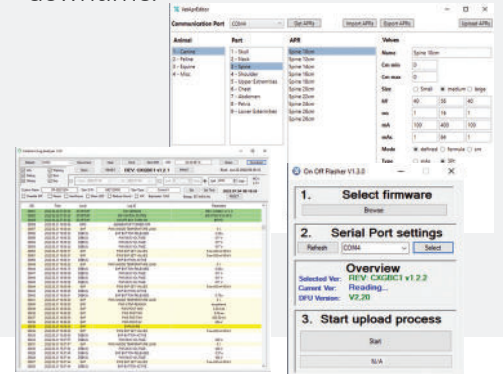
download

VetAprEditor

Communication Port COM4 Get APRs Import APRs Export APRs Upload APRs

| Animal | Port | APR | Values | | | |
|---|---|---|---|---|---|---|
| 1 - Canine | 1 - Skull | Spine 10cm | Name | Spine 18cm | | |
| 2 - Feline | 2 - Neck | Spine 12cm | Cm min | 0 | | |
| 3 - Equine | 3 - Spine | Spine 14cm | Cm max | 0 | | |
| 4 - Misc | 4 - Shoulder | Spine 16cm | Size | Small | medium | large |
| | 5 - Upper Extremities | Spine 18cm | kV | 40 | 50 | 40 |
| | 6 - Chest | Spine 20cm | ms | 7 | 16 | 1 |
| | 7 - Abdomen | Spine 22cm | mA | 100 | 400 | 100 |
| | 8 - Pelvis | Spine 24cm | mAs | 1 | 64 | 1 |
| | 9 - Lower Extremities | Spine 26cm | Mode | defined | formula | cm |
| | | Spine 28cm | Type | mAs | 3Pt | |

REV: CXGBC1 v1.2.1

On Off Flasher V1.3.0

1. Select firmware

Browse

2. Serial Port settings

Refresh COM4 Select

Overview

Selected Ver: REV: CXGBC1 v1.2.2
Current Ver: Reading...
DFU Version: V2.20

3. Start upload process

Start

SUA